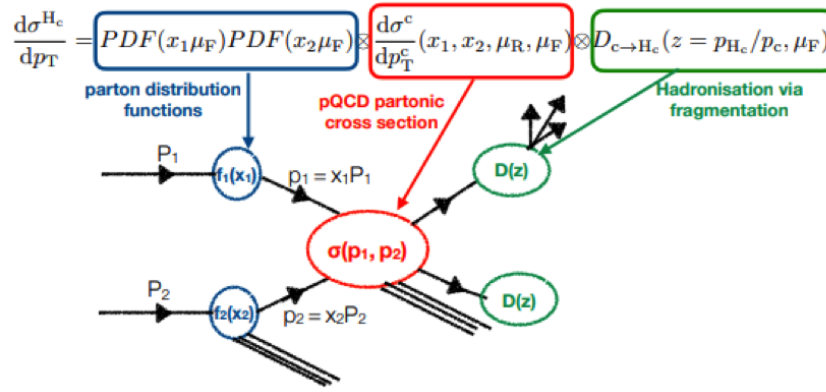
$\frac{d\sigma^{H_c}}{dp_T} = PDF(x_1\mu_F)PDF(x_2\mu_F) \otimes \frac{d\sigma^c}{dp_T^c}(x_1, x_2, \mu_R, \mu_F) \otimes D_{c\rightarrow H_c}(z = p_{H_c}/p_c, \mu_F)$

parton distribution functions

pQCD partonic cross section

Hadronisation via fragmentation

$P_1$

$f_1(x_1)$

$p_1 = x_1P_1$

D(z)

$\sigma(p_1, p_2)$

$P_2$

$f_2(x_2)$

$p_2 = x_2P_2$

D(z)